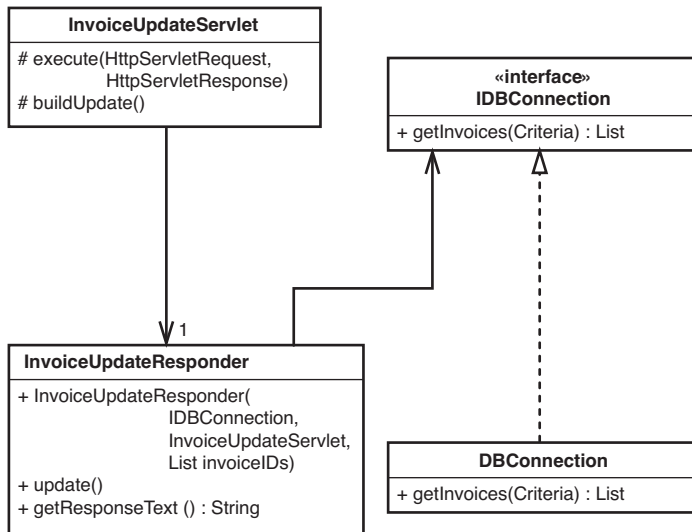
InvoiceUpdateServlet

# execute(HttpServletRequest, HttpServletResponse)
# buildUpdate()

«interface»
IDBConnection

+ getInvoices(Criteria) : List

1

InvoiceUpdateResponder

+ InvoiceUpdateResponder( IDBConnection, InvoiceUpdateServlet, List invoiceIDs)
+ update()
+ getResponseText () : String

DBConnection

+ getInvoices(Criteria) : List